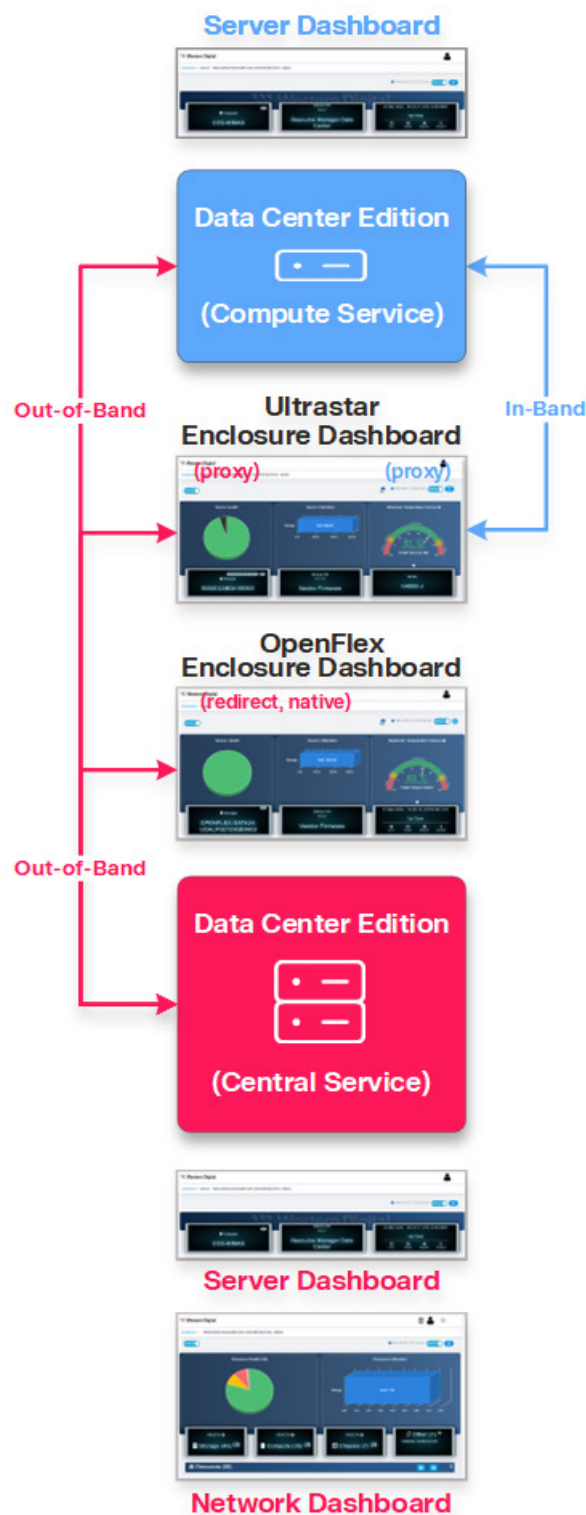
Server Dashboard

Data Center Edition

(Compute Service)

Out-of-Band

In-Band

Ultrastar Enclosure Dashboard

(proxy)

(proxy)

OpenFlex Enclosure Dashboard

(redirect, native)

Out-of-Band

Data Center Edition

(Central Service)

Server Dashboard

Network Dashboard